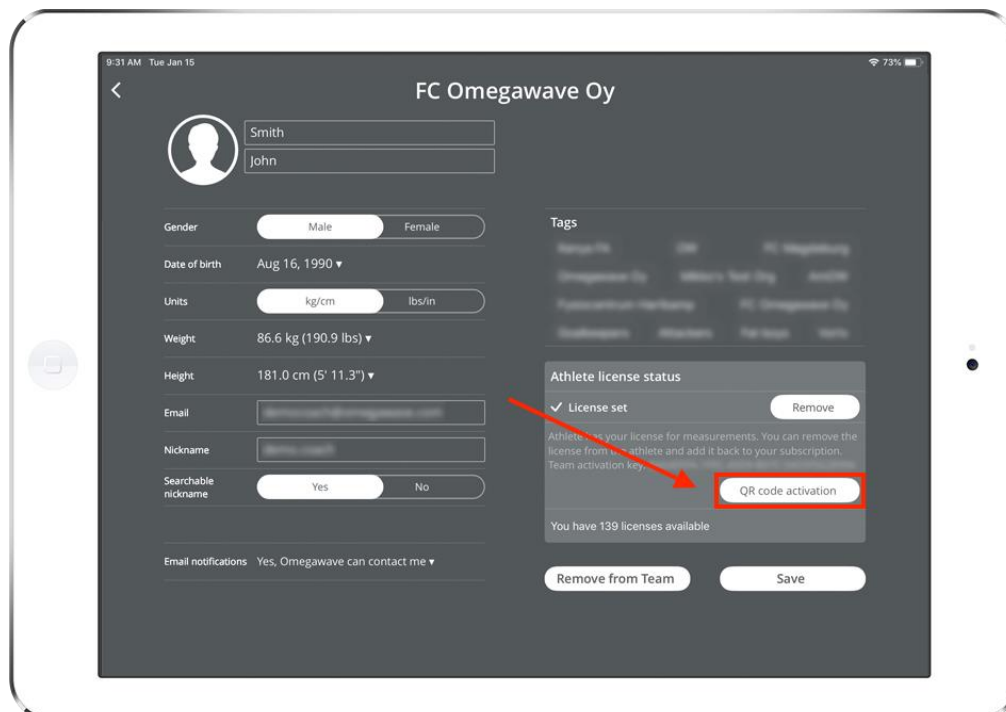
9:31 AM Tue Jan 15

73%

<

FC Omegawave Oy

Smith

John

Gender Male Female

Date of birth Aug 16, 1990 ▾

Units kg/cm lbs/in

Weight 86.6 kg (190.9 lbs) ▾

Height 181.0 cm (5' 11.3") ▾

Email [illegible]

Nickname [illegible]

Searchable nickname Yes No

Email notifications Yes, Omegawave can contact me ▾

Tags

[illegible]

Athlete license status

✓ License set

Remove

Athlete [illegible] your license for measurements. You can remove the license from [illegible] athlete and add it back to your subscription. Team activation key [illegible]

QR code activation

You have 139 licenses available

Remove from Team

Save